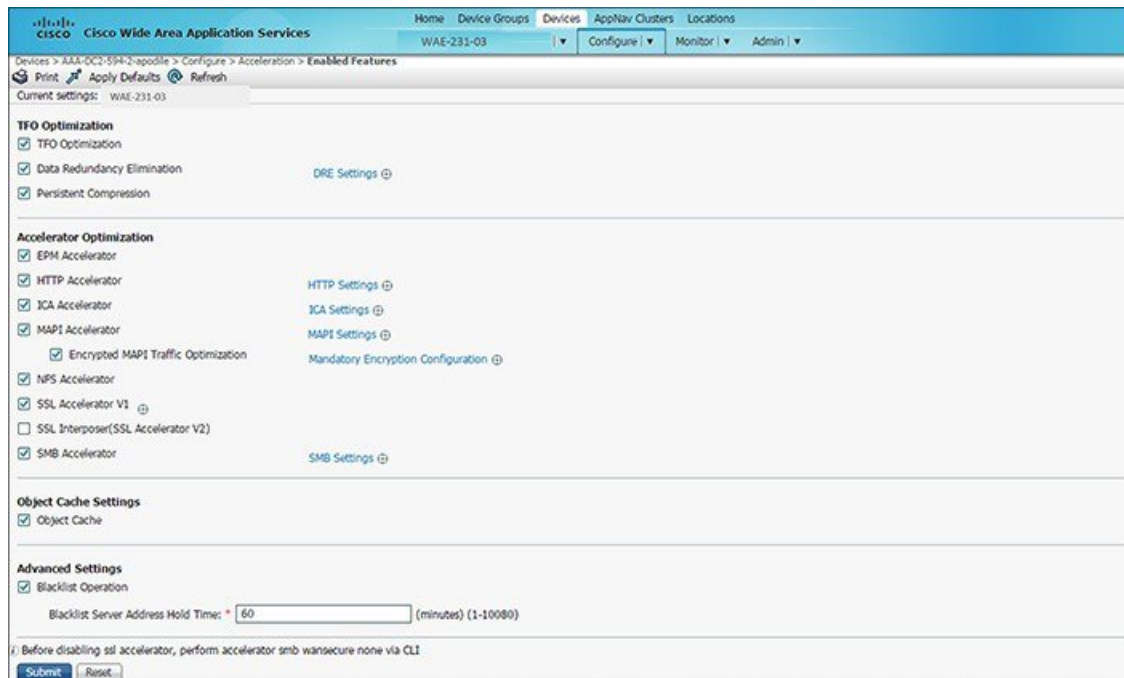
cisco Cisco Wide Area Application Services

Home Device Groups Devices AppNav Clusters Locations

WAE-231-03 | ▾ Configure | ▾ Monitor | ▾ Admin | ▾

Devices > AAA-DC2-594-2-apodile > Configure > Acceleration > Enabled Features

Print Apply Defaults Refresh

Current settings: WAE-231-03

TFO Optimization

☑ TFO Optimization

☑ Data Redundancy Elimination DRE Settings ⊕

☑ Persistent Compression

Accelerator Optimization

☑ EPM Accelerator

☑ HTTP Accelerator HTTP Settings ⊕

☑ ICA Accelerator ICA Settings ⊕

☑ MAPI Accelerator MAPI Settings ⊕

☑ Encrypted MAPI Traffic Optimization Mandatory Encryption Configuration ⊕

☑ NFS Accelerator

☑ SSL Accelerator V1 ⊕

☐ SSL Interposer(SSL Accelerator V2)

☑ SMB Accelerator SMB Settings ⊕

Object Cache Settings

☑ Object Cache

Advanced Settings

☑ Blacklist Operation

Blacklist Server Address Hold Time: * 60 (minutes) (1-10080)

Before disabling ssl accelerator, perform accelerator smb wansecure none via CLI

Submit Reset